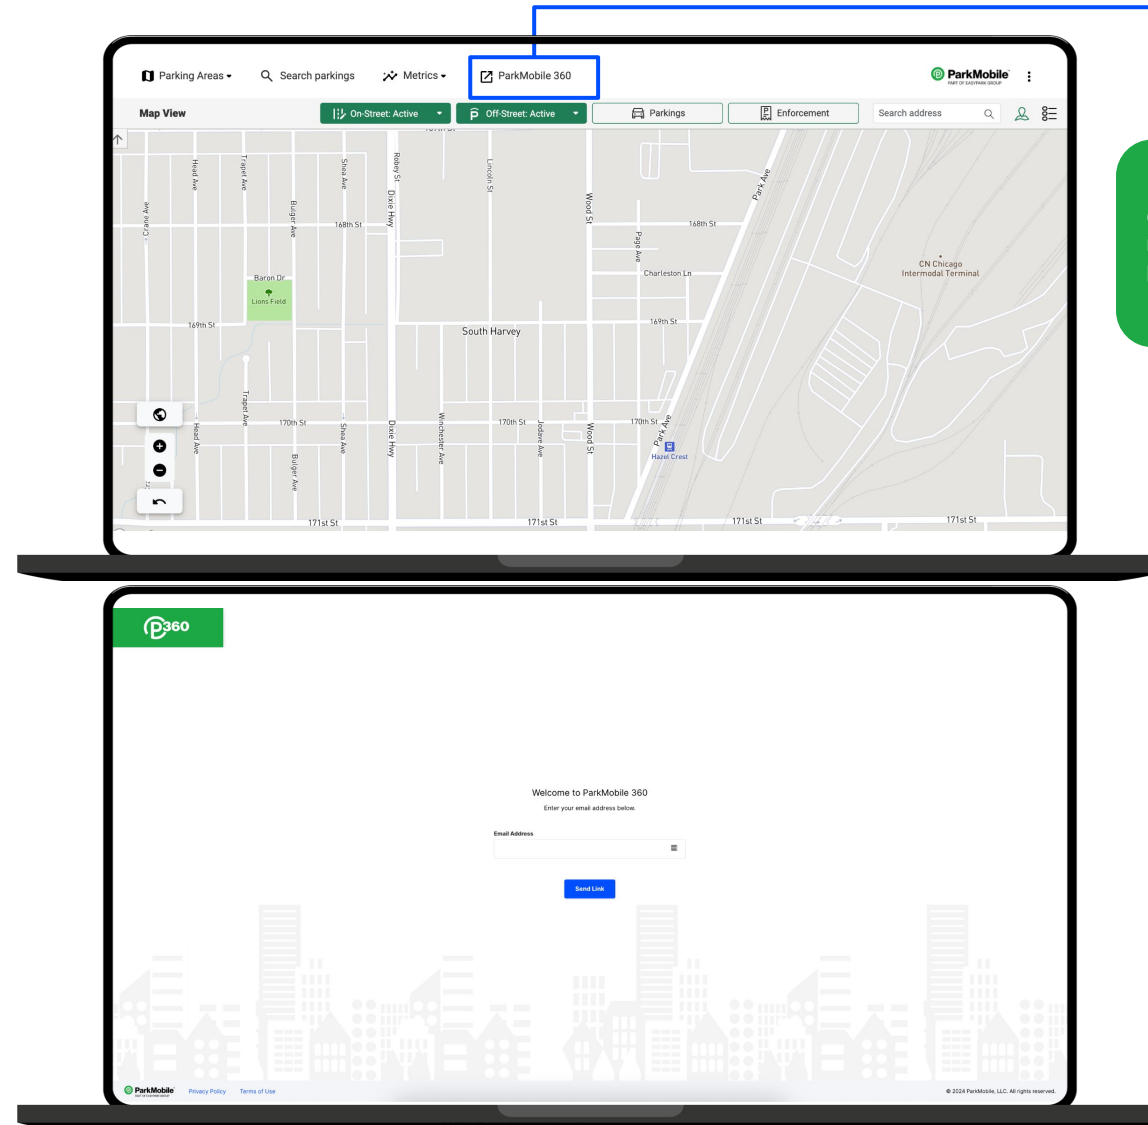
Parking Areas
Search parkings
Metrics
ParkMobile 360
ParkMobile
PART OF EASYPARK GROUP

Map View
On-Street: Active
Off-Street: Active
Parkings
Enforcement
Search address

Crane Ave
Head Ave
Trapet Ave
Bulger Ave
Shea Ave
Robey St
Dixie Hwy
Lincoln St
Wood St
Page Ave
Park Ave
168th St
168th St
Charleston Ln
Baron Dr
Lions Field
169th St
169th St
South Harvey
CN Chicago Intermodal Terminal
170th St
170th St
170th St
Winchester Ave
Jodare Ave
Hazel Crest
171st St
171st St
171st St
171st St

P360

Welcome to ParkMobile 360
Enter your email address below.
Email Address
Send Link

ParkMobile
PART OF EASYPARK GROUP
Privacy Policy
Terms of Use
© 2024 ParkMobile, LLC. All rights reserved.